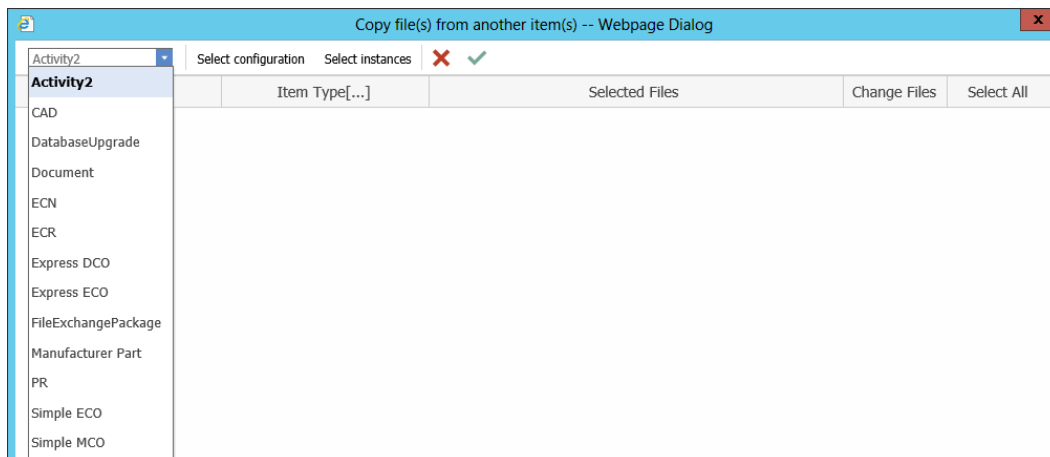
Copy file(s) from another item(s) -- Webpage Dialog

x

Activity2

Select configuration Select instances

Activity2
CAD
DatabaseUpgrade
Document
ECN
ECR
Express DCO
Express ECO
FileExchangePackage
Manufacturer Part
PR
Simple ECO
Simple MCO

| Item Type[...] | Selected Files | Change Files | Select All |
|---|---|---|---|